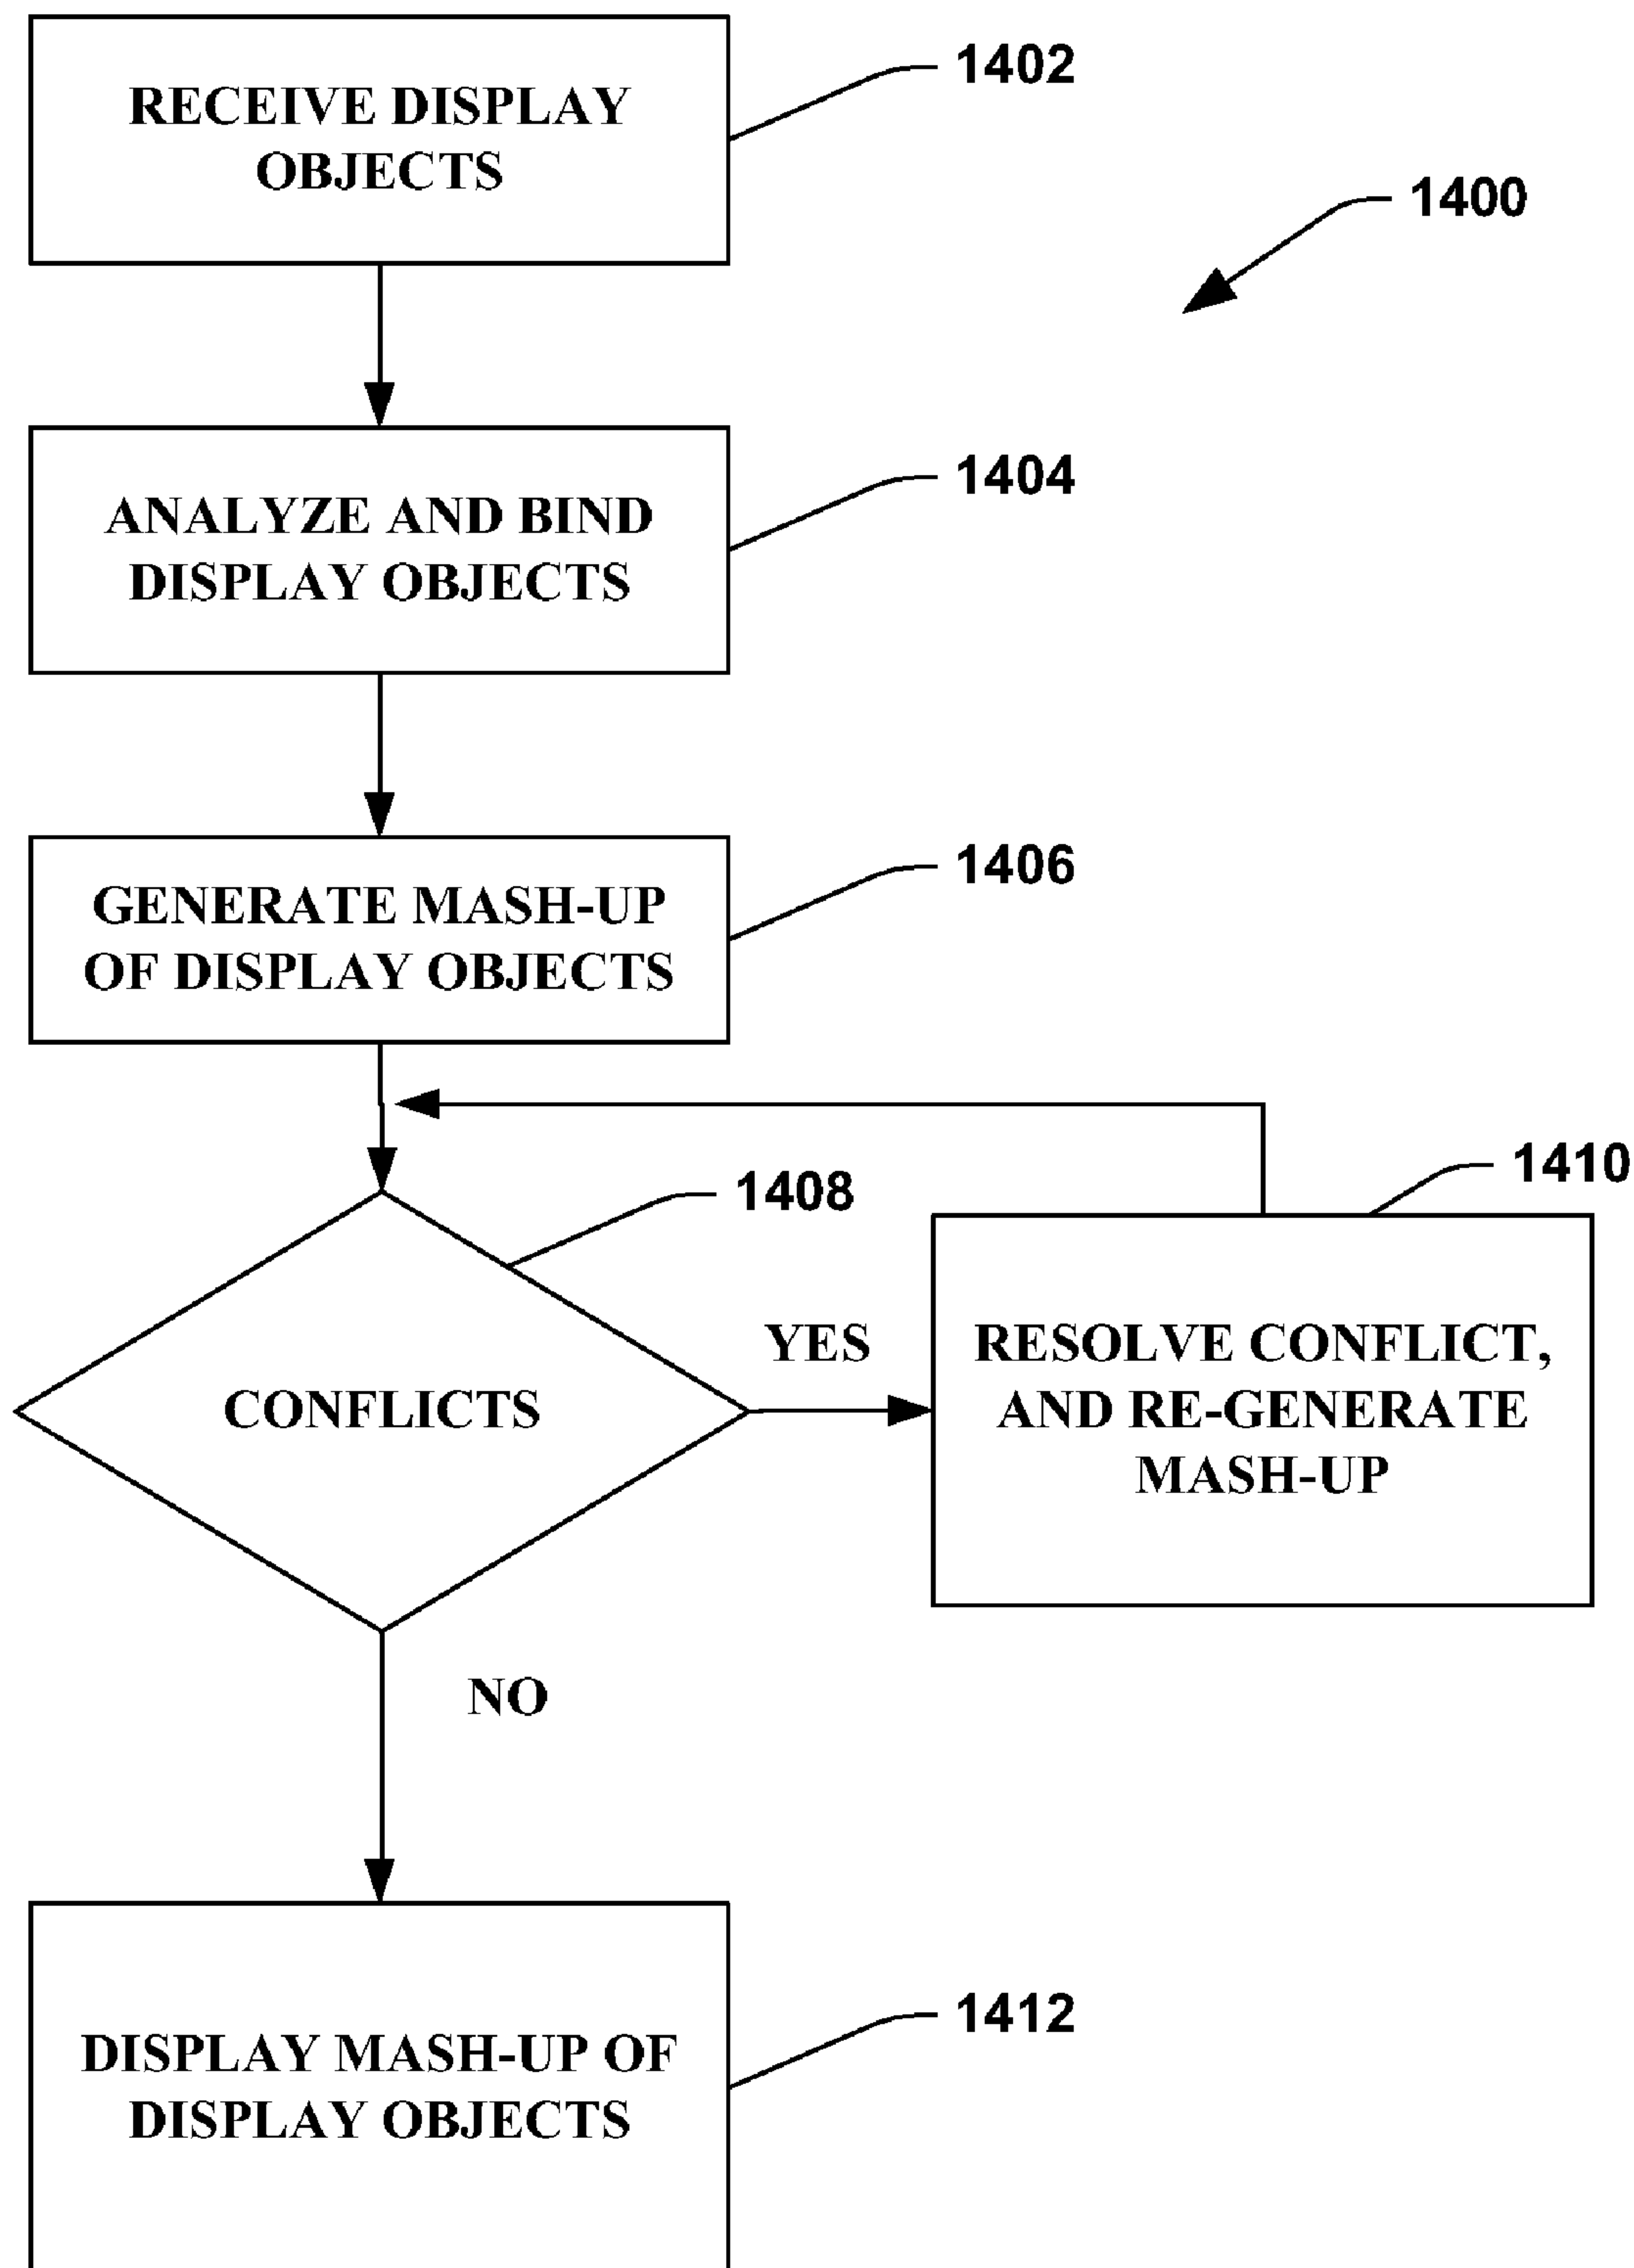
RECEIVE DISPLAY OBJECTS

1402

1400

ANALYZE AND BIND DISPLAY OBJECTS

1404

GENERATE MASH-UP OF DISPLAY OBJECTS

1406

1408

1410

CONFLICTS

YES

RESOLVE CONFLICT, AND RE-GENERATE MASH-UP

NO

DISPLAY MASH-UP OF DISPLAY OBJECTS

1412